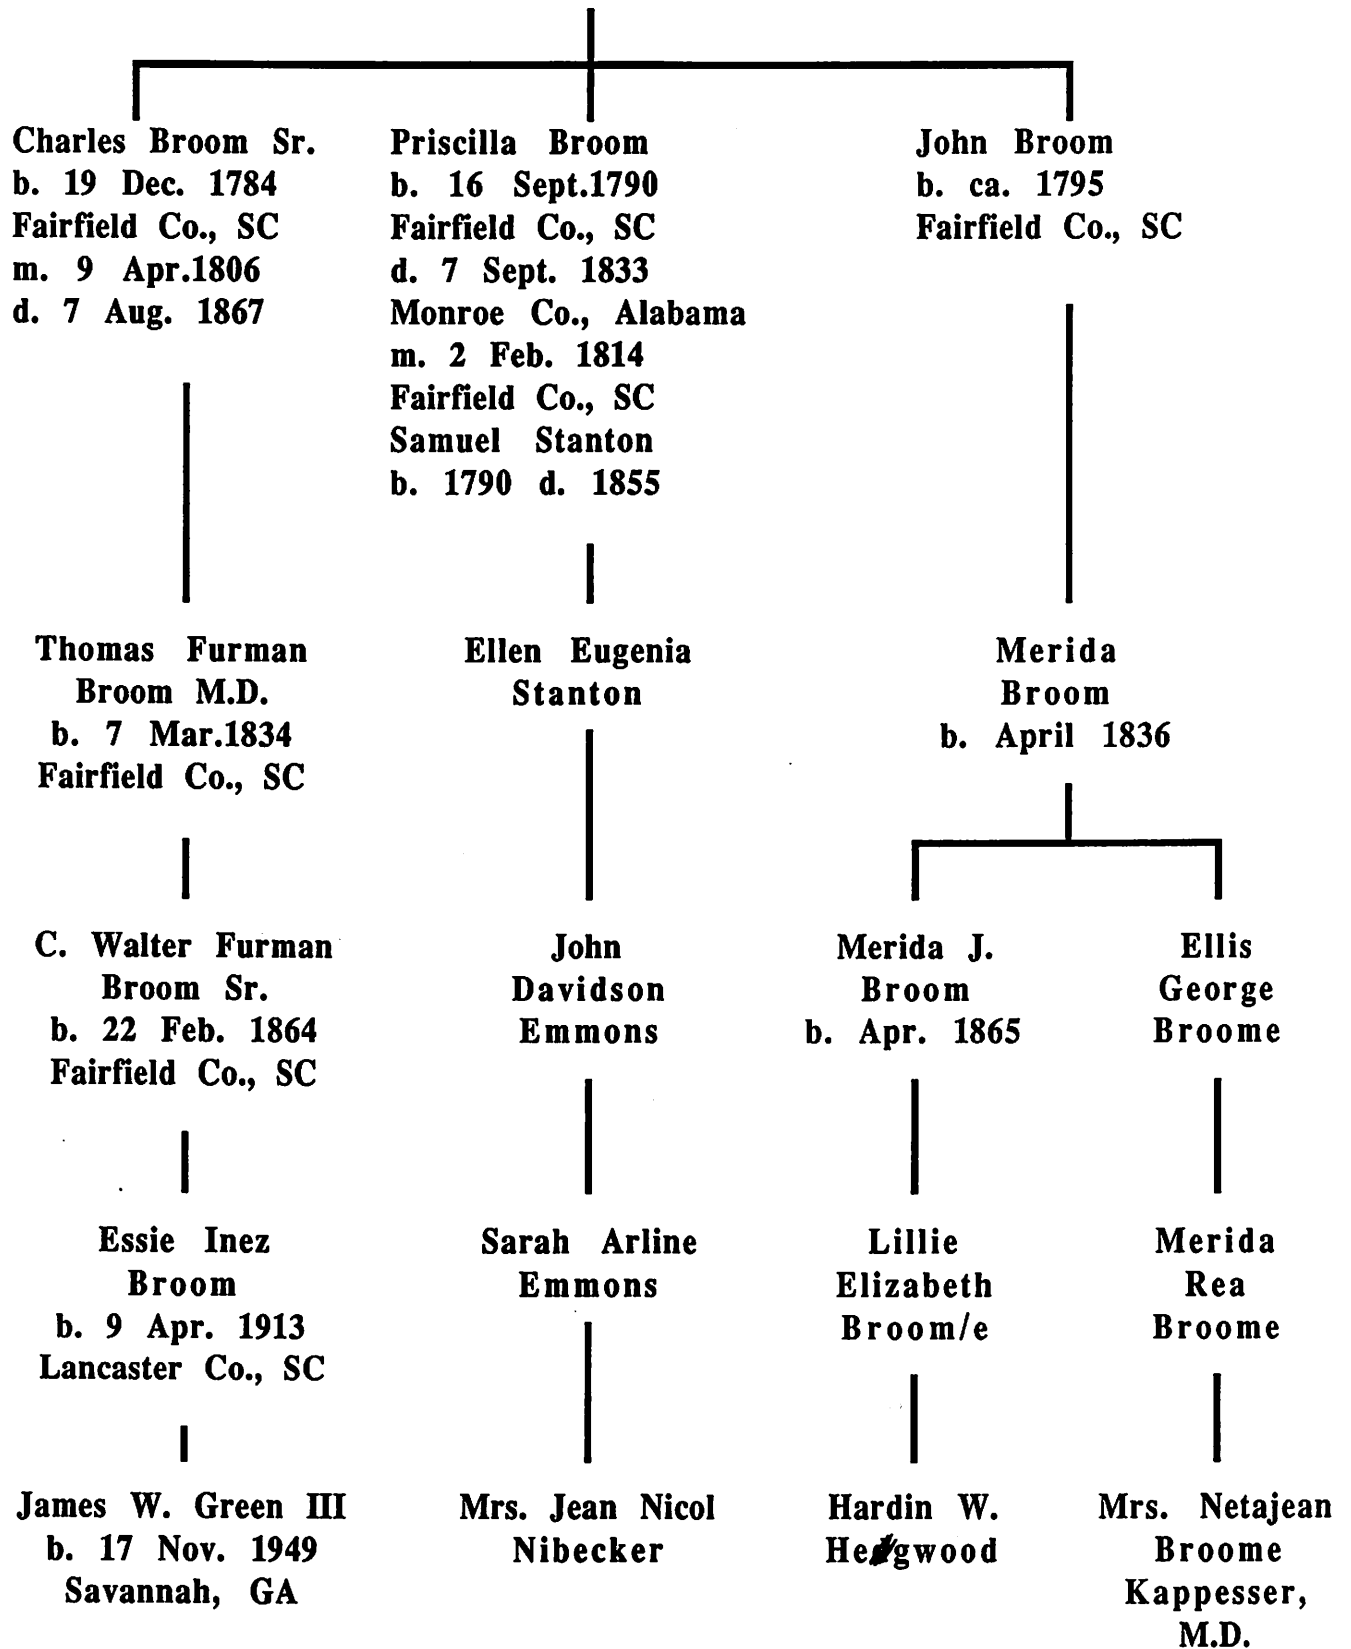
Charles Broom Sr.
b. 19 Dec. 1784
Fairfield Co., SC
m. 9 Apr.1806
d. 7 Aug. 1867

Thomas Furman
Broom M.D.
b. 7 Mar.1834
Fairfield Co., SC

C. Walter Furman
Broom Sr.
b. 22 Feb. 1864
Fairfield Co., SC

Essie Inez
Broom
b. 9 Apr. 1913
Lancaster Co., SC

James W. Green III
b. 17 Nov. 1949
Savannah, GA

Priscilla Broom
b. 16 Sept.1790
Fairfield Co., SC
d. 7 Sept. 1833
Monroe Co., Alabama
m. 2 Feb. 1814
Fairfield Co., SC
Samuel Stanton
b. 1790 d. 1855

Ellen Eugenia
Stanton

John
Davidson
Emmons

Sarah Arline
Emmons

Mrs. Jean Nicol
Nibecker

John Broom
b. ca. 1795
Fairfield Co., SC

Merida
Broom
b. April 1836

Merida J.
Broom
b. Apr. 1865

Lillie
Elizabeth
Broom/e

Hardin W.
He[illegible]gwood

Ellis
George
Broome

Merida
Rea
Broome

Mrs. Netajean
Broome
Kappesser,
M.D.